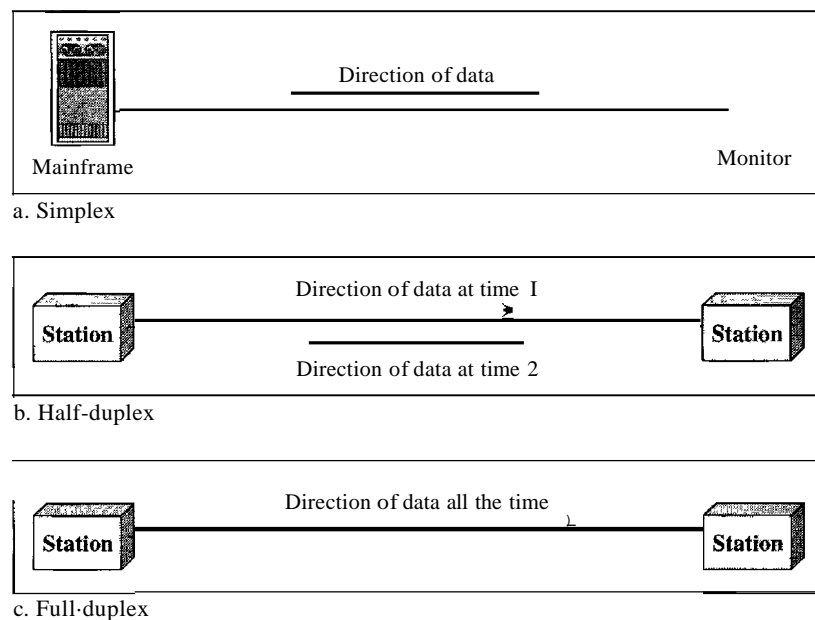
Direction of data

Mainframe

Monitor

a. Simplex

Direction of data at time I

Station

Station

Direction of data at time 2

b. Half-duplex

Direction of data all the time

Station

Station

c. Full·duplex